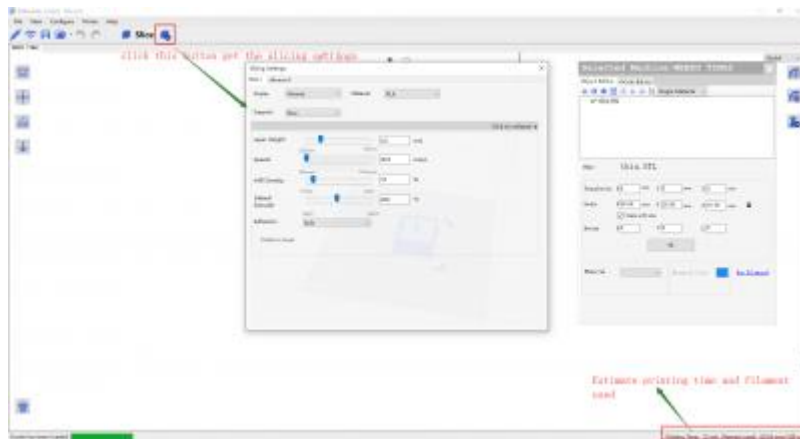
click this button get the slicing settings

Slice

Selected Machine

Slicing Settings

Printer

Material PLA

Support

Layer Height

Speed

Infill Density

Adhesion

Shiba.STL

Estimate printing time and filament used